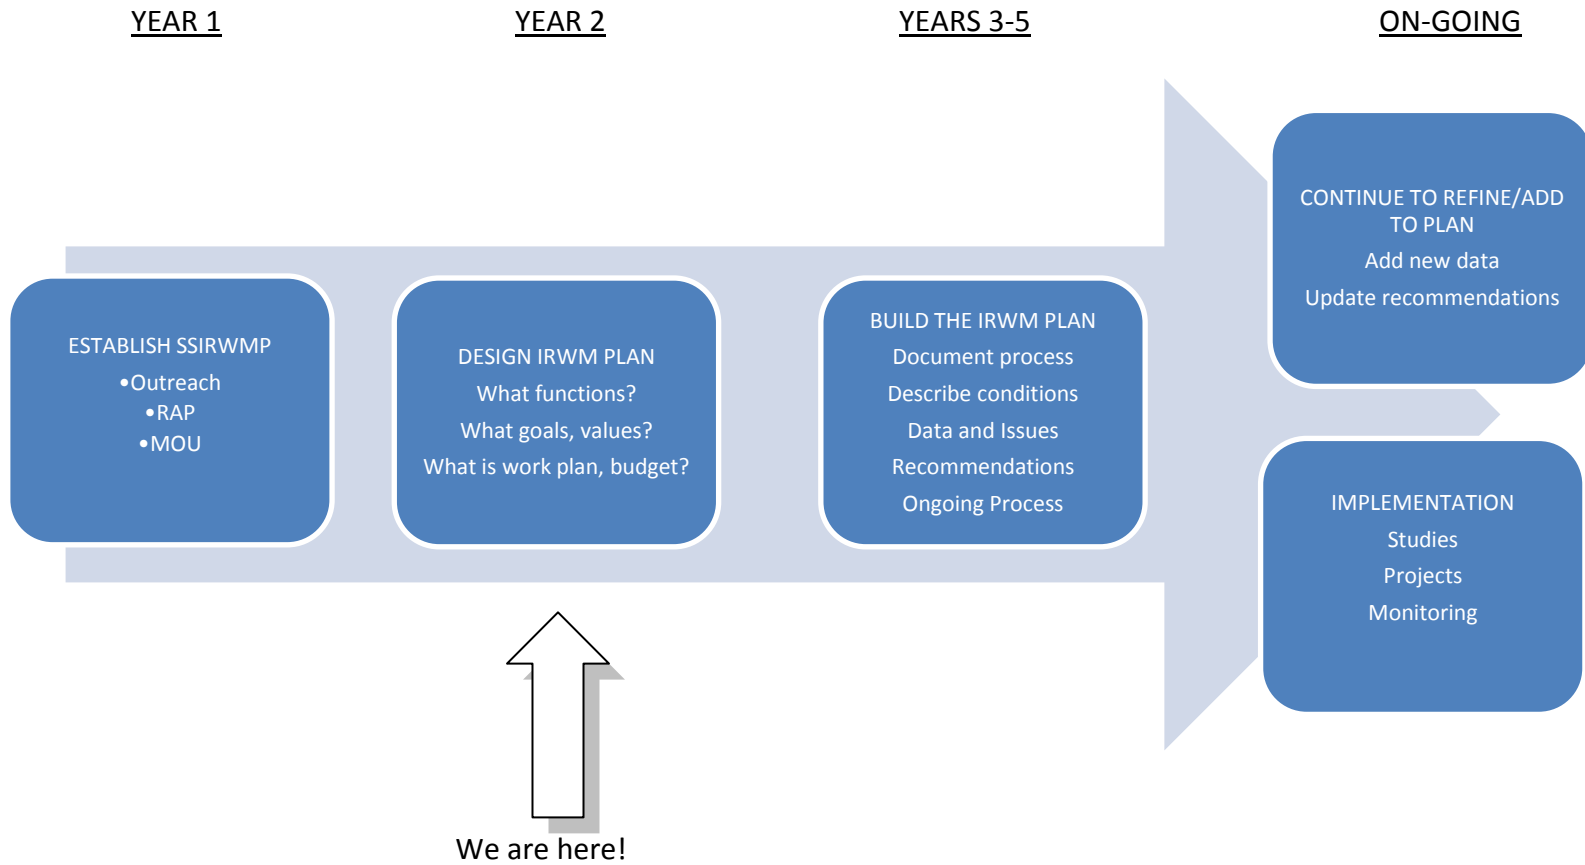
YEAR 1

YEAR 2

YEARS 3-5

ON-GOING

ESTABLISH SSIRWMP
•Outreach
•RAP
•MOU

DESIGN IRWM PLAN
What functions?
What goals, values?
What is work plan, budget?

BUILD THE IRWM PLAN
Document process
Describe conditions
Data and Issues
Recommendations
Ongoing Process

CONTINUE TO REFINE/ADD TO PLAN
Add new data
Update recommendations

IMPLEMENTATION
Studies
Projects
Monitoring

We are here!